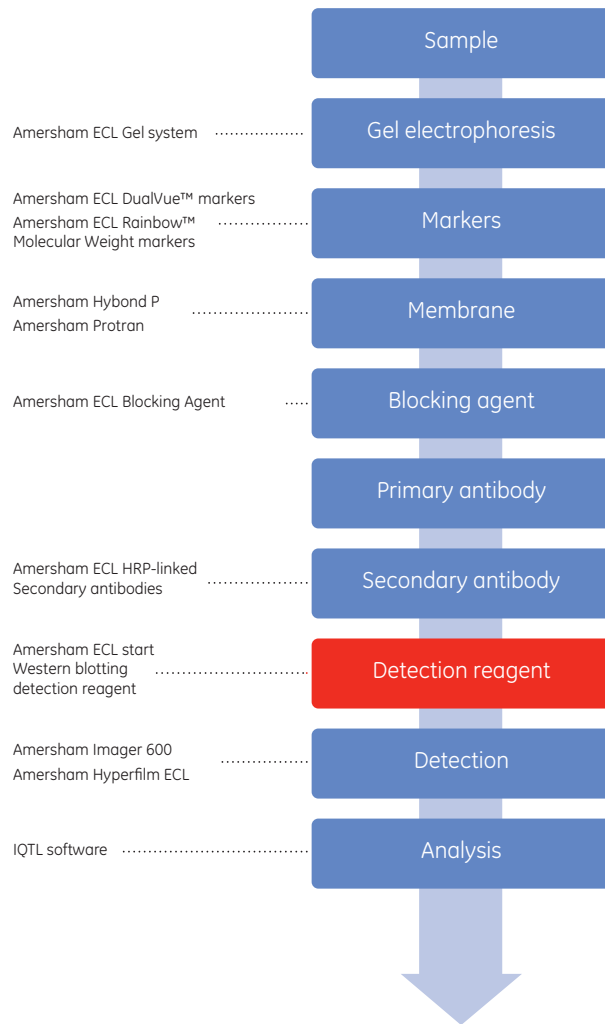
Sample

Amersham ECL Gel system

Gel electrophoresis

Amersham ECL DualVue™ markers
Amersham ECL Rainbow™ Molecular Weight markers

Markers

Amersham Hybond P
Amersham Protran

Membrane

Amersham ECL Blocking Agent

Blocking agent

Primary antibody

Amersham ECL HRP-linked Secondary antibodies

Secondary antibody

Amersham ECL start Western blotting detection reagent

Detection reagent

Amersham Imager 600
Amersham Hyperfilm ECL

Detection

IQTL software

Analysis